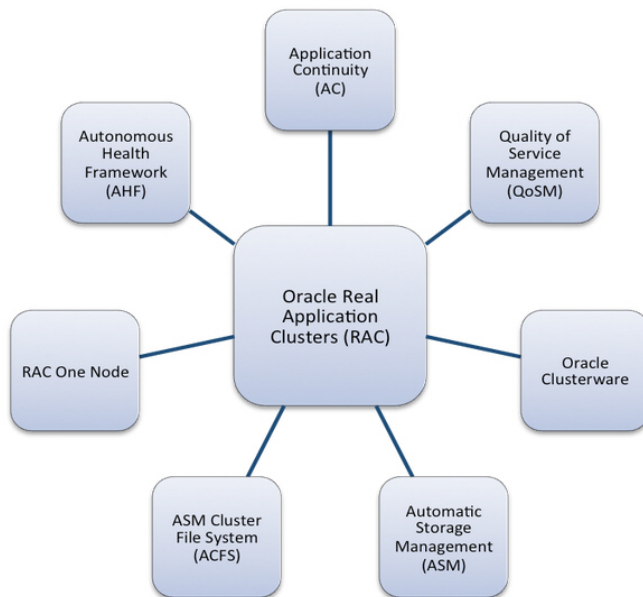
Application Continuity (AC)

Autonomous Health Framework (AHF)

Quality of Service Management (QoSM)

Oracle Real Application Clusters (RAC)

RAC One Node

Oracle Clusterware

ASM Cluster File System (ACFS)

Automatic Storage Management (ASM)